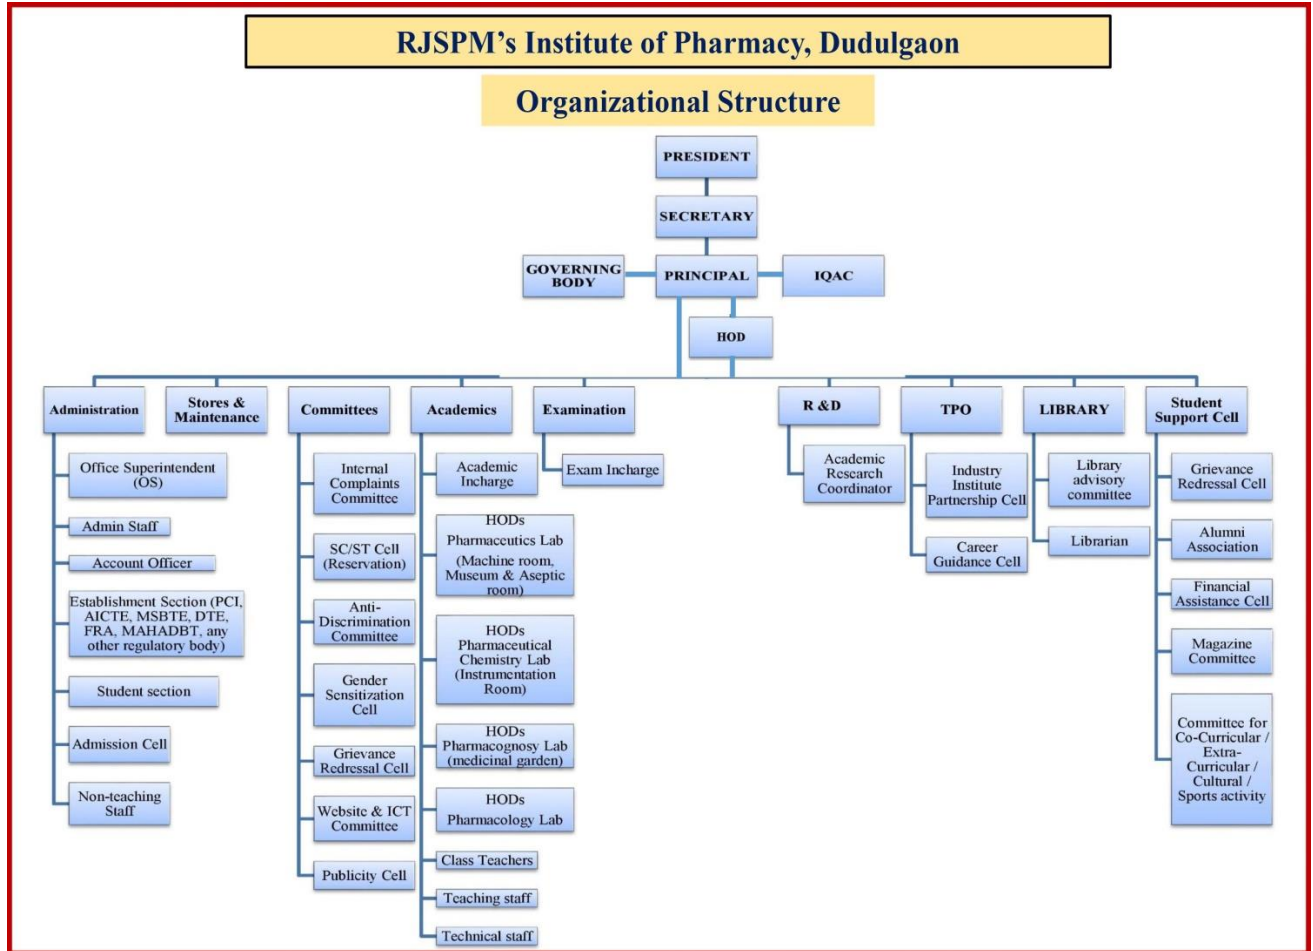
RJSPM's Institute of Pharmacy, Dudulgaon

Organizational Structure

PRESIDENT

SECRETARY

GOVERNING BODY

PRINCIPAL

IQAC

HOD

Administration

Office Superintendent (OS)

Admin Staff

Account Officer

Establishment Section (PCI, AICTE, MSBTE, DTE, FRA, MAHADBT, any other regulatory body)

Student section

Admission Cell

Non-teaching Staff

Stores & Maintenance

Committees

Internal Complaints Committee

SC/ST Cell (Reservation)

Anti-Discrimination Committee

Gender Sensitization Cell

Grievance Redressal Cell

Website & ICT Committee

Publicity Cell

Academics

Academic Incharge

HODs Pharmaceutics Lab (Machine room, Museum & Aseptic room)

HODs Pharmaceutical Chemistry Lab (Instrumentation Room)

HODs Pharmacognosy Lab (medicinal garden)

HODs Pharmacology Lab

Class Teachers

Teaching staff

Technical staff

Examination

Exam Incharge

R &D

Academic Research Coordinator

TPO

Industry Institute Partnership Cell

Career Guidance Cell

LIBRARY

Library advisory committee

Librarian

Student Support Cell

Grievance Redressal Cell

Alumni Association

Financial Assistance Cell

Magazine Committee

Committee for Co-Curricular / Extra-Curricular / Cultural / Sports activity